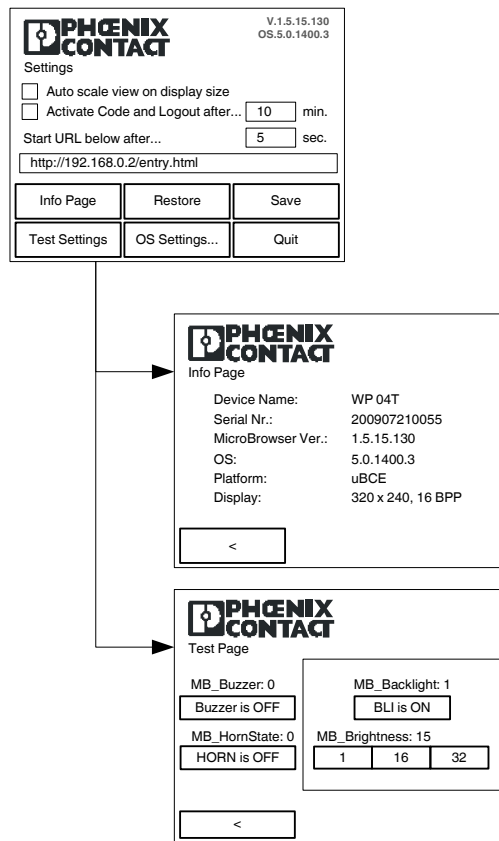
PHOENIX CONTACT

V.1.5.15.130
OS.5.0.1400.3

Settings

Auto scale view on display size

Activate Code and Logout after... 10 min.

Start URL below after... 5 sec.

http://192.168.0.2/entry.html

Info Page | Restore | Save

Test Settings | OS Settings... | Quit

PHOENIX CONTACT

Info Page

| | |
|---|---|
| Device Name: | WP 04T |
| Serial Nr.: | 200907210055 |
| MicroBrowser Ver.: | 1.5.15.130 |
| OS: | 5.0.1400.3 |
| Platform: | uBCE |
| Display: | 320 x 240, 16 BPP |

<

PHOENIX CONTACT

Test Page

MB_Buzzer: 0

Buzzer is OFF

MB_HornState: 0

HORN is OFF

MB_Backlight: 1

BLI is ON

MB_Brightness: 15

1 | 16 | 32

<